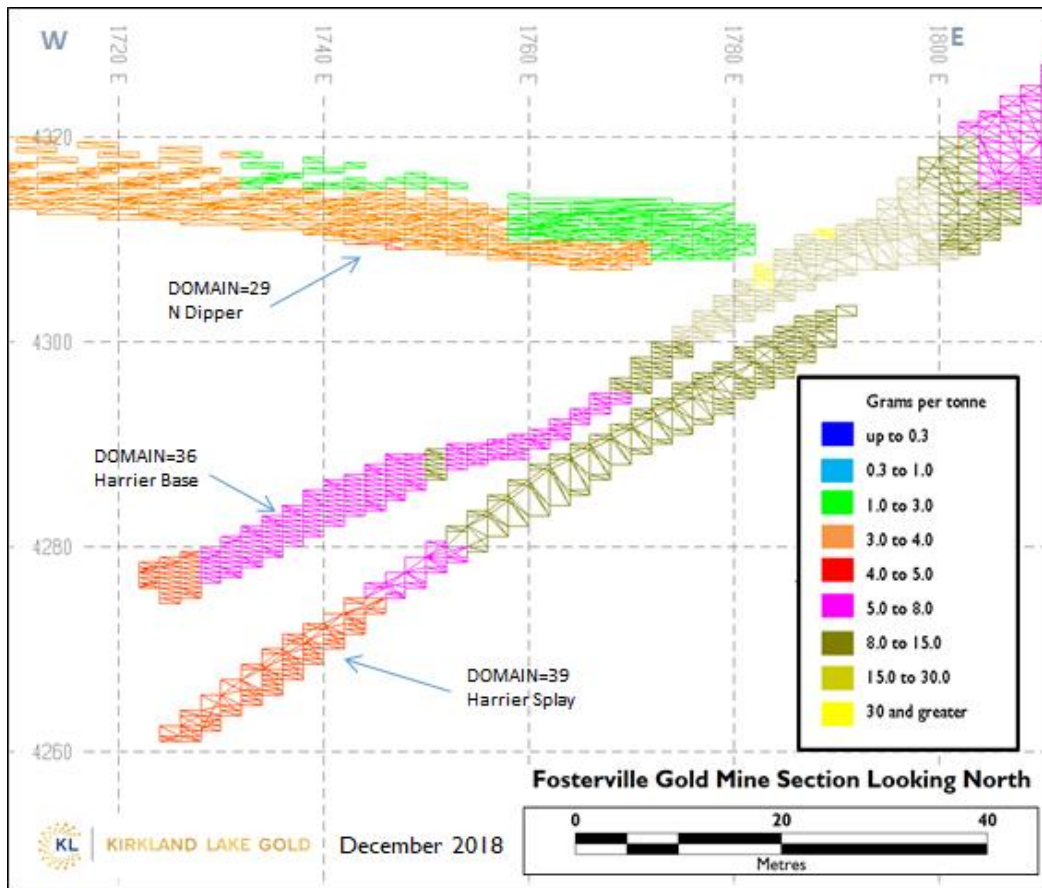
W
1720 E
1740 E
1760 E
1780 E
1800 E
E

4320
4300
4280
4260

DOMAIN=29
N Dipper

DOMAIN=36
Harrier Base

DOMAIN=39
Harrier Splay

| Grams per tonne |
|---|
| up to 0.3 |
| 0.3 to 1.0 |
| 1.0 to 3.0 |
| 3.0 to 4.0 |
| 4.0 to 5.0 |
| 5.0 to 8.0 |
| 8.0 to 15.0 |
| 15.0 to 30.0 |
| 30 and greater |

Fosterville Gold Mine Section Looking North

0
20
40
Metres

KL KIRKLAND LAKE GOLD

December 2018